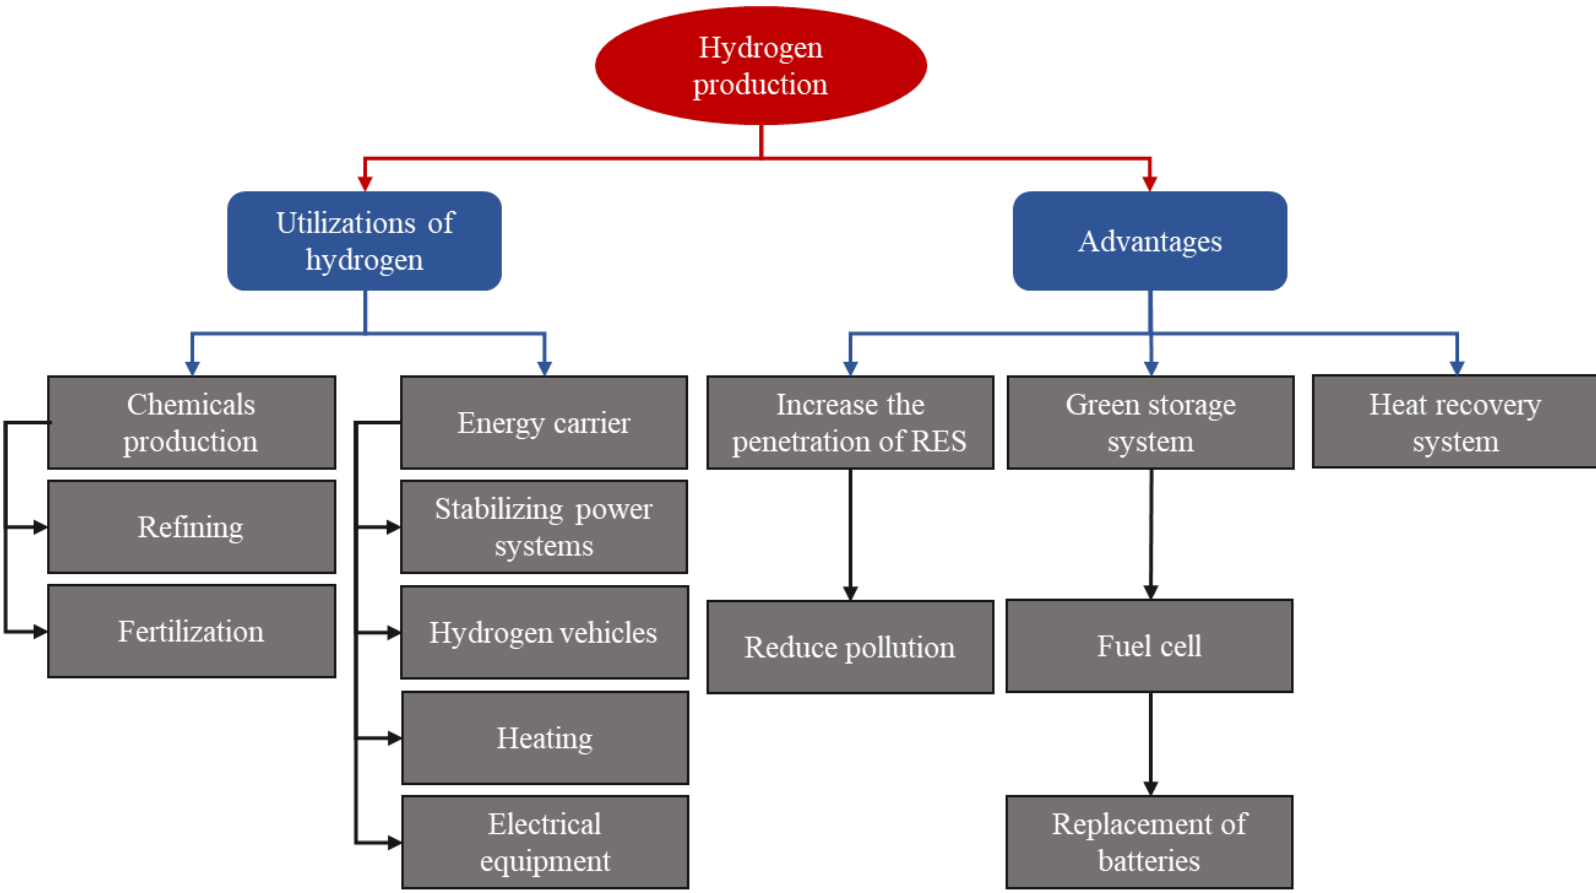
Hydrogen production

Utilizations of hydrogen

Advantages

Chemicals production

Refining

Fertilization

Energy carrier

Stabilizing power systems

Hydrogen vehicles

Heating

Electrical equipment

Increase the penetration of RES

Reduce pollution

Green storage system

Fuel cell

Replacement of batteries

Heat recovery system